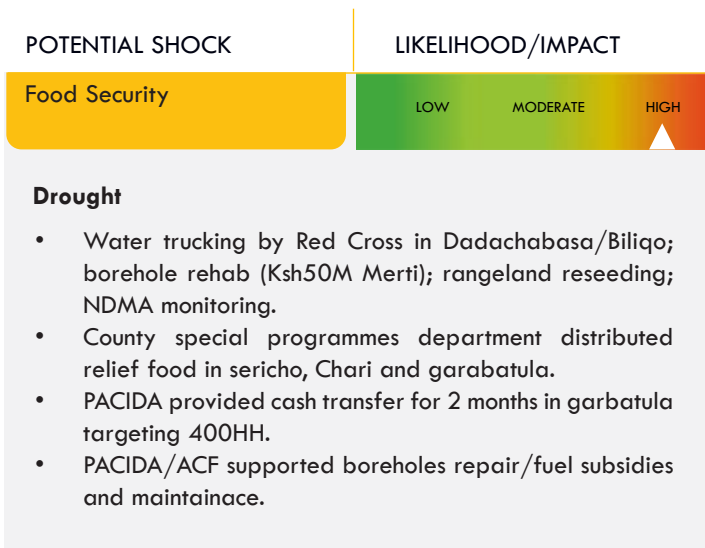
POTENTIAL SHOCK

LIKELIHOOD/IMPACT

Food Security

LOW MODERATE HIGH

**Drought**

- Water trucking by Red Cross in Dadachabasa/Biliqo; borehole rehab (Ksh50M Merti); rangeland reseeding; NDMA monitoring.
- County special programmes department distributed relief food in sericho, Chari and garbatula.
- PACIDA provided cash transfer for 2 months in garbatula targeting 400HH.
- PACIDA/ACF supported boreholes repair/fuel subsidies and maintainace.